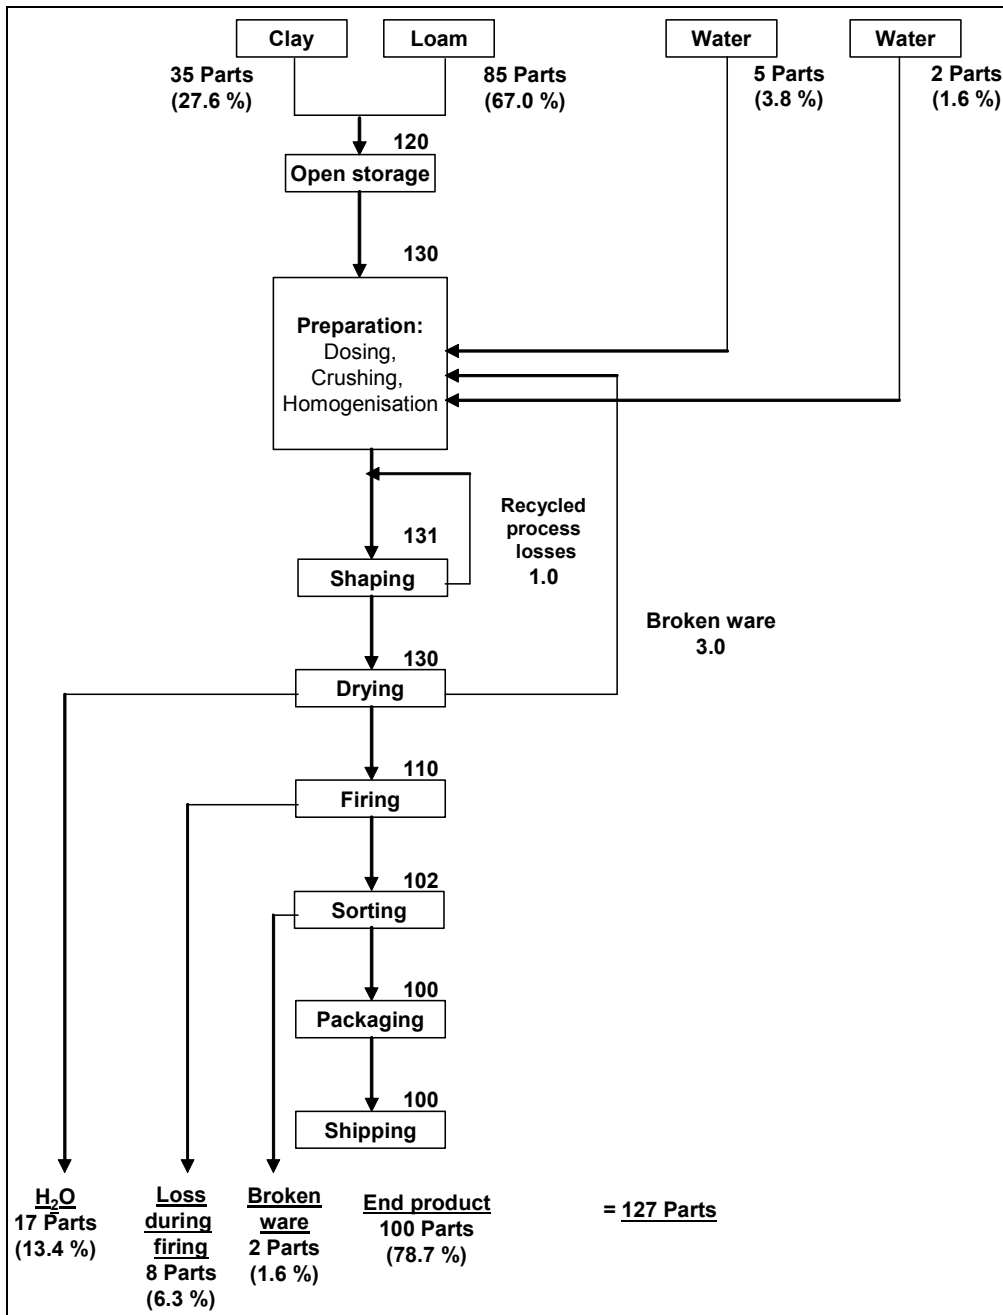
Clay

Loam

Water

Water

35 Parts (27.6 %)

85 Parts (67.0 %)

5 Parts (3.8 %)

2 Parts (1.6 %)

120

Open storage

130

Preparation: Dosing, Crushing, Homogenisation

Recycled process losses 1.0

131

Shaping

Broken ware 3.0

130

Drying

110

Firing

102

Sorting

100

Packaging

100

Shipping

$H_2O$ 17 Parts (13.4 %)

Loss during firing 8 Parts (6.3 %)

Broken ware 2 Parts (1.6 %)

End product 100 Parts (78.7 %)

= 127 Parts